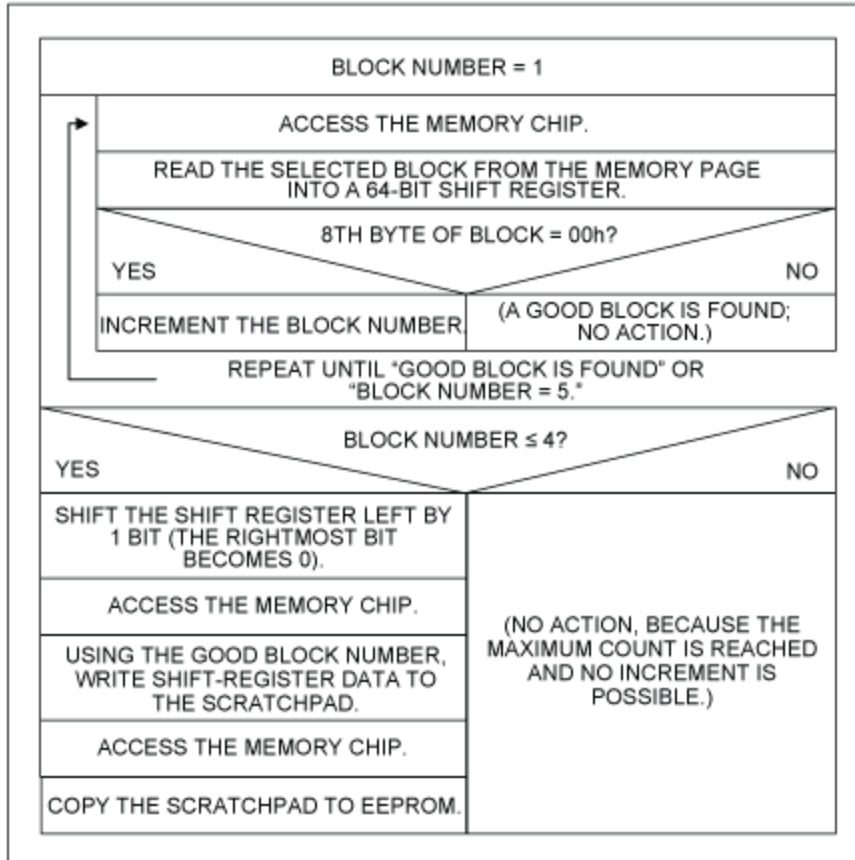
BLOCK NUMBER = 1

ACCESS THE MEMORY CHIP.

READ THE SELECTED BLOCK FROM THE MEMORY PAGE INTO A 64-BIT SHIFT REGISTER.

8TH BYTE OF BLOCK = 00h?

YES

NO

INCREMENT THE BLOCK NUMBER.

(A GOOD BLOCK IS FOUND; NO ACTION.)

REPEAT UNTIL "GOOD BLOCK IS FOUND" OR "BLOCK NUMBER = 5."

BLOCK NUMBER ≤ 4?

YES

NO

SHIFT THE SHIFT REGISTER LEFT BY 1 BIT (THE RIGHTMOST BIT BECOMES 0).

ACCESS THE MEMORY CHIP.

USING THE GOOD BLOCK NUMBER, WRITE SHIFT-REGISTER DATA TO THE SCRATCHPAD.

ACCESS THE MEMORY CHIP.

COPY THE SCRATCHPAD TO EEPROM.

(NO ACTION, BECAUSE THE MAXIMUM COUNT IS REACHED AND NO INCREMENT IS POSSIBLE.)